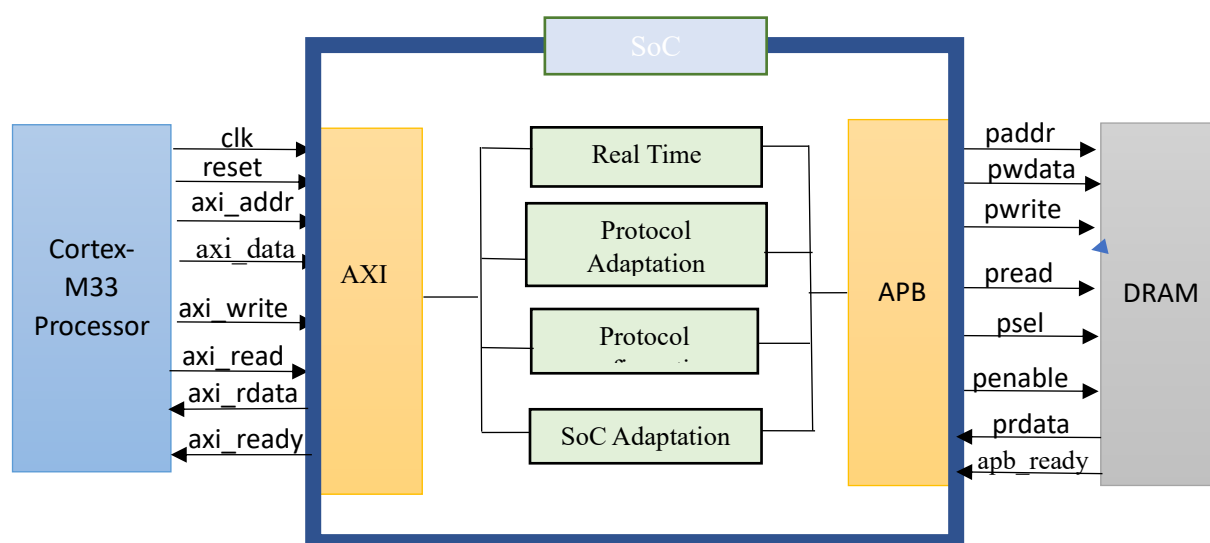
SoC

Cortex-M33 Processor

clk
reset
axi_addr
axi_data
axi_write
axi_read
axi_rdata
axi_ready

AXI

Real Time

Protocol Adaptation

Protocol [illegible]

SoC Adaptation

APB

paddr
pwdata
pwrite
pread
psel
penable
prdata
apb_ready

DRAM